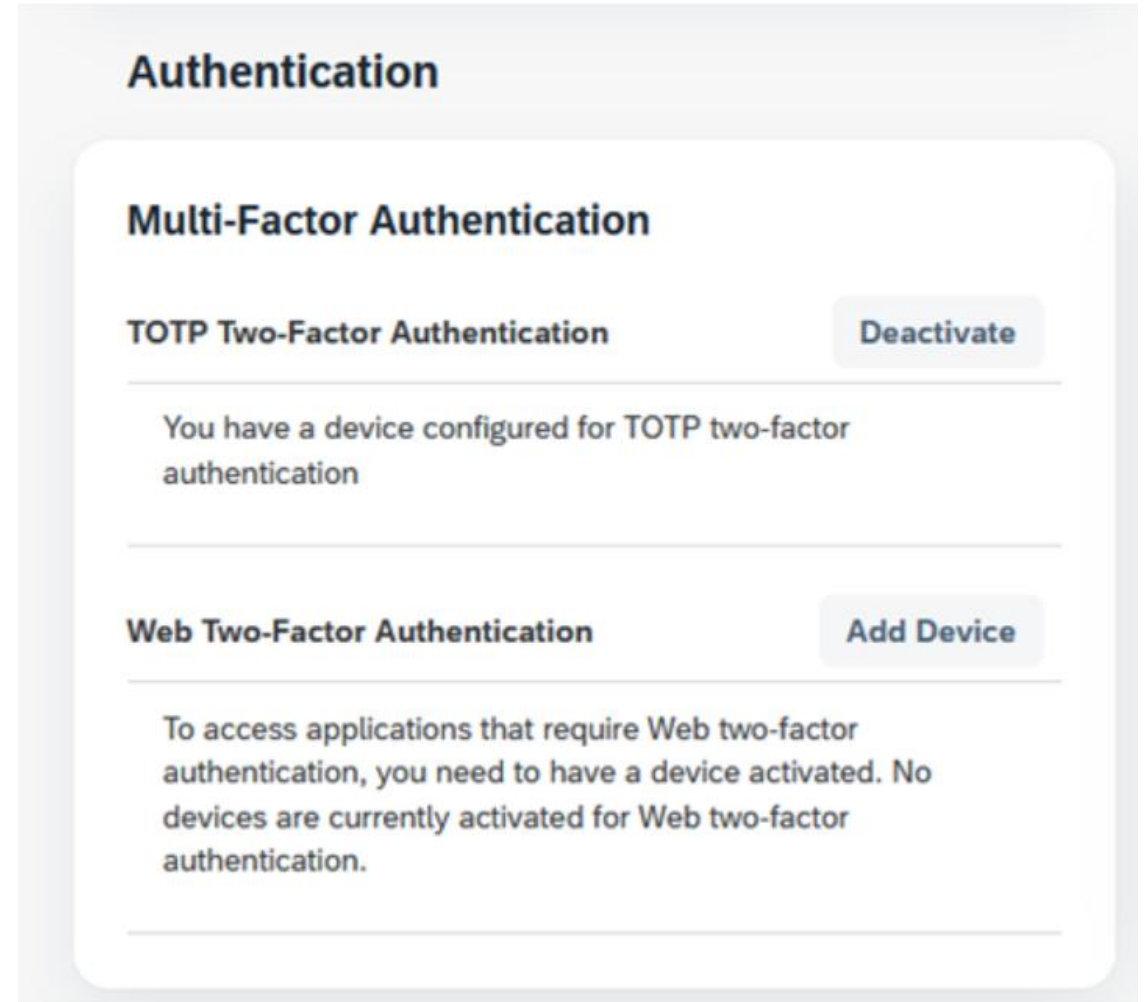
Authentication

Multi-Factor Authentication

TOTP Two-Factor Authentication

Deactivate

You have a device configured for TOTP two-factor authentication

Web Two-Factor Authentication

Add Device

To access applications that require Web two-factor authentication, you need to have a device activated. No devices are currently activated for Web two-factor authentication.